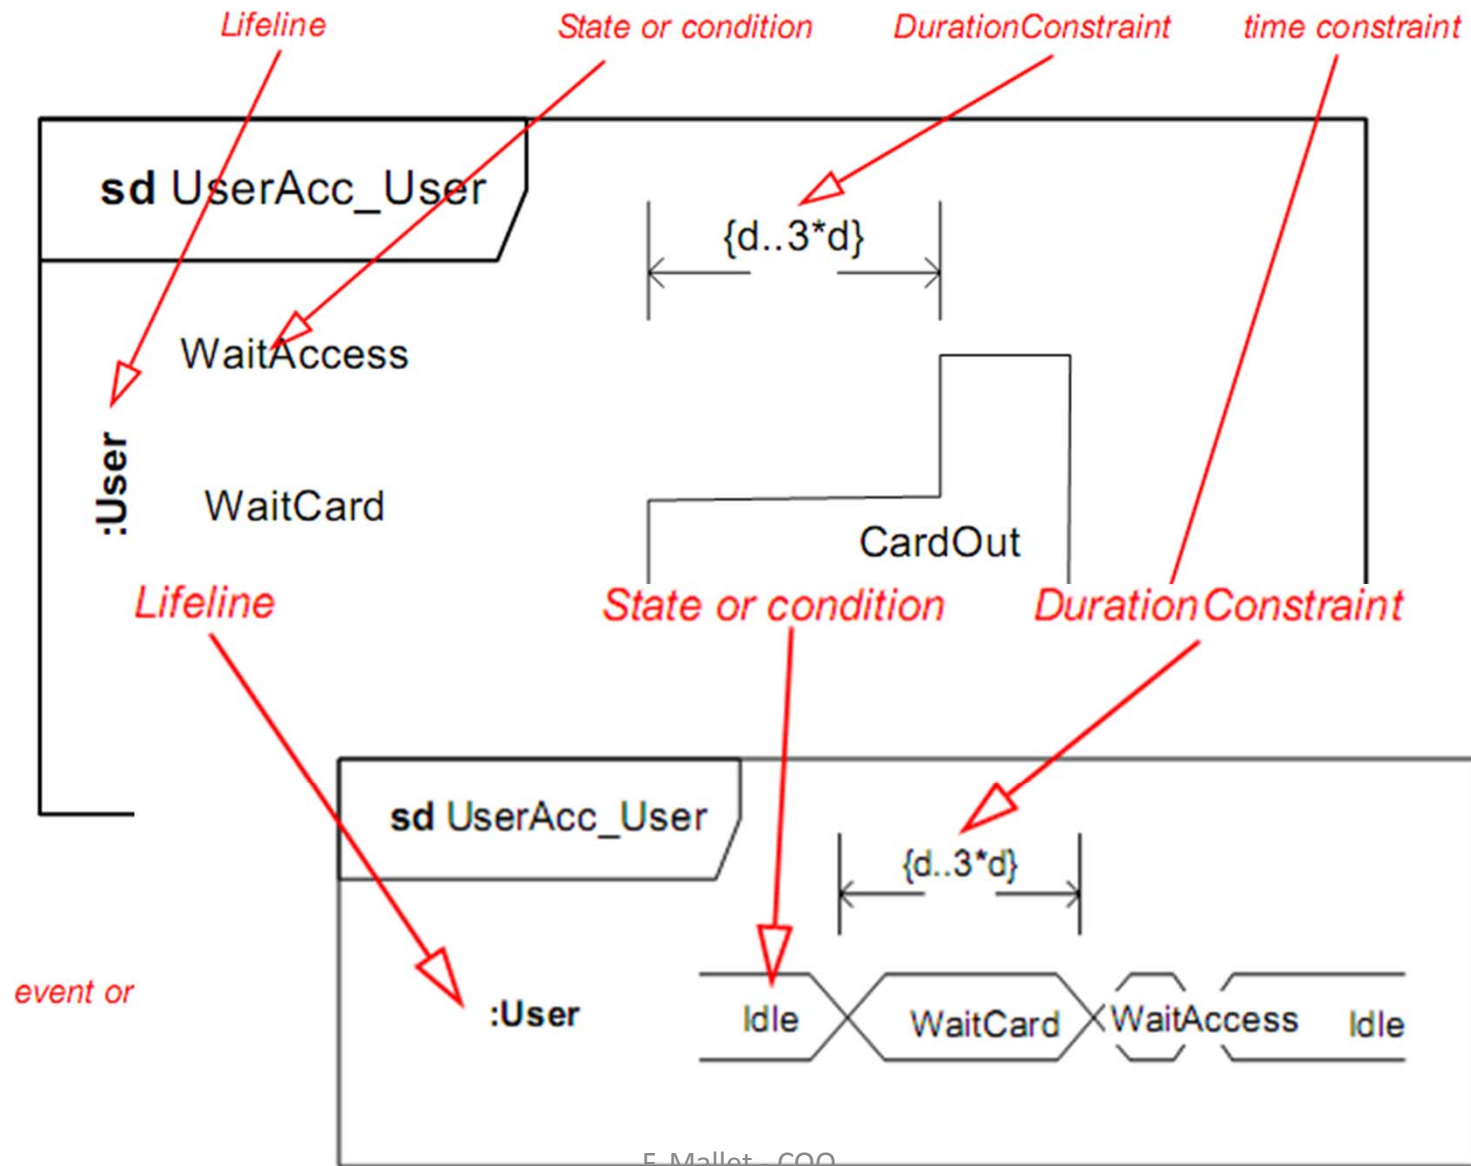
Lifeline

State or condition

DurationConstraint

time constraint

sd UserAcc_User

{d..3*d}

WaitAccess

:User

WaitCard

CardOut

Lifeline

State or condition

DurationConstraint

sd UserAcc_User

{d..3*d}

event or

:User

Idle

WaitCard

WaitAccess

Idle

F. Mallet - COO